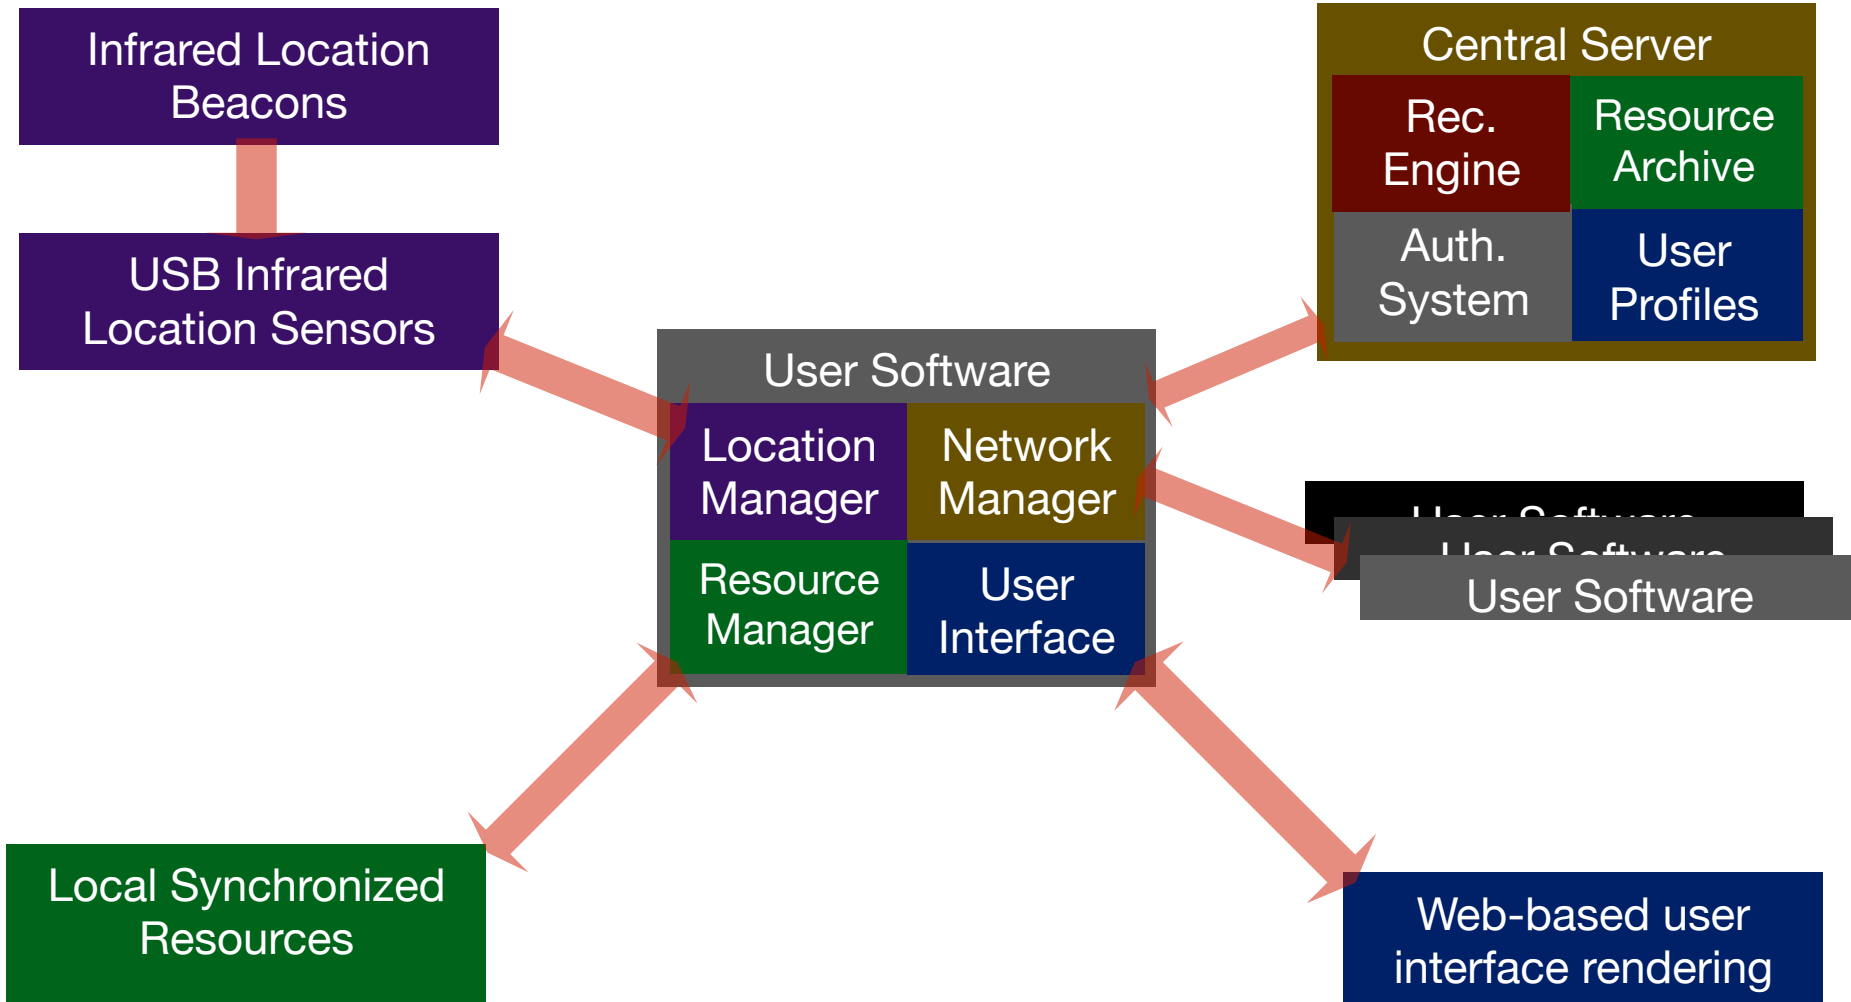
Infrared Location Beacons

USB Infrared Location Sensors

Central Server

Rec. Engine

Resource Archive

Auth. System

User Profiles

User Software

Location Manager

Network Manager

Resource Manager

User Interface

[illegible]

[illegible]

User Software

Local Synchronized Resources

Web-based user interface rendering